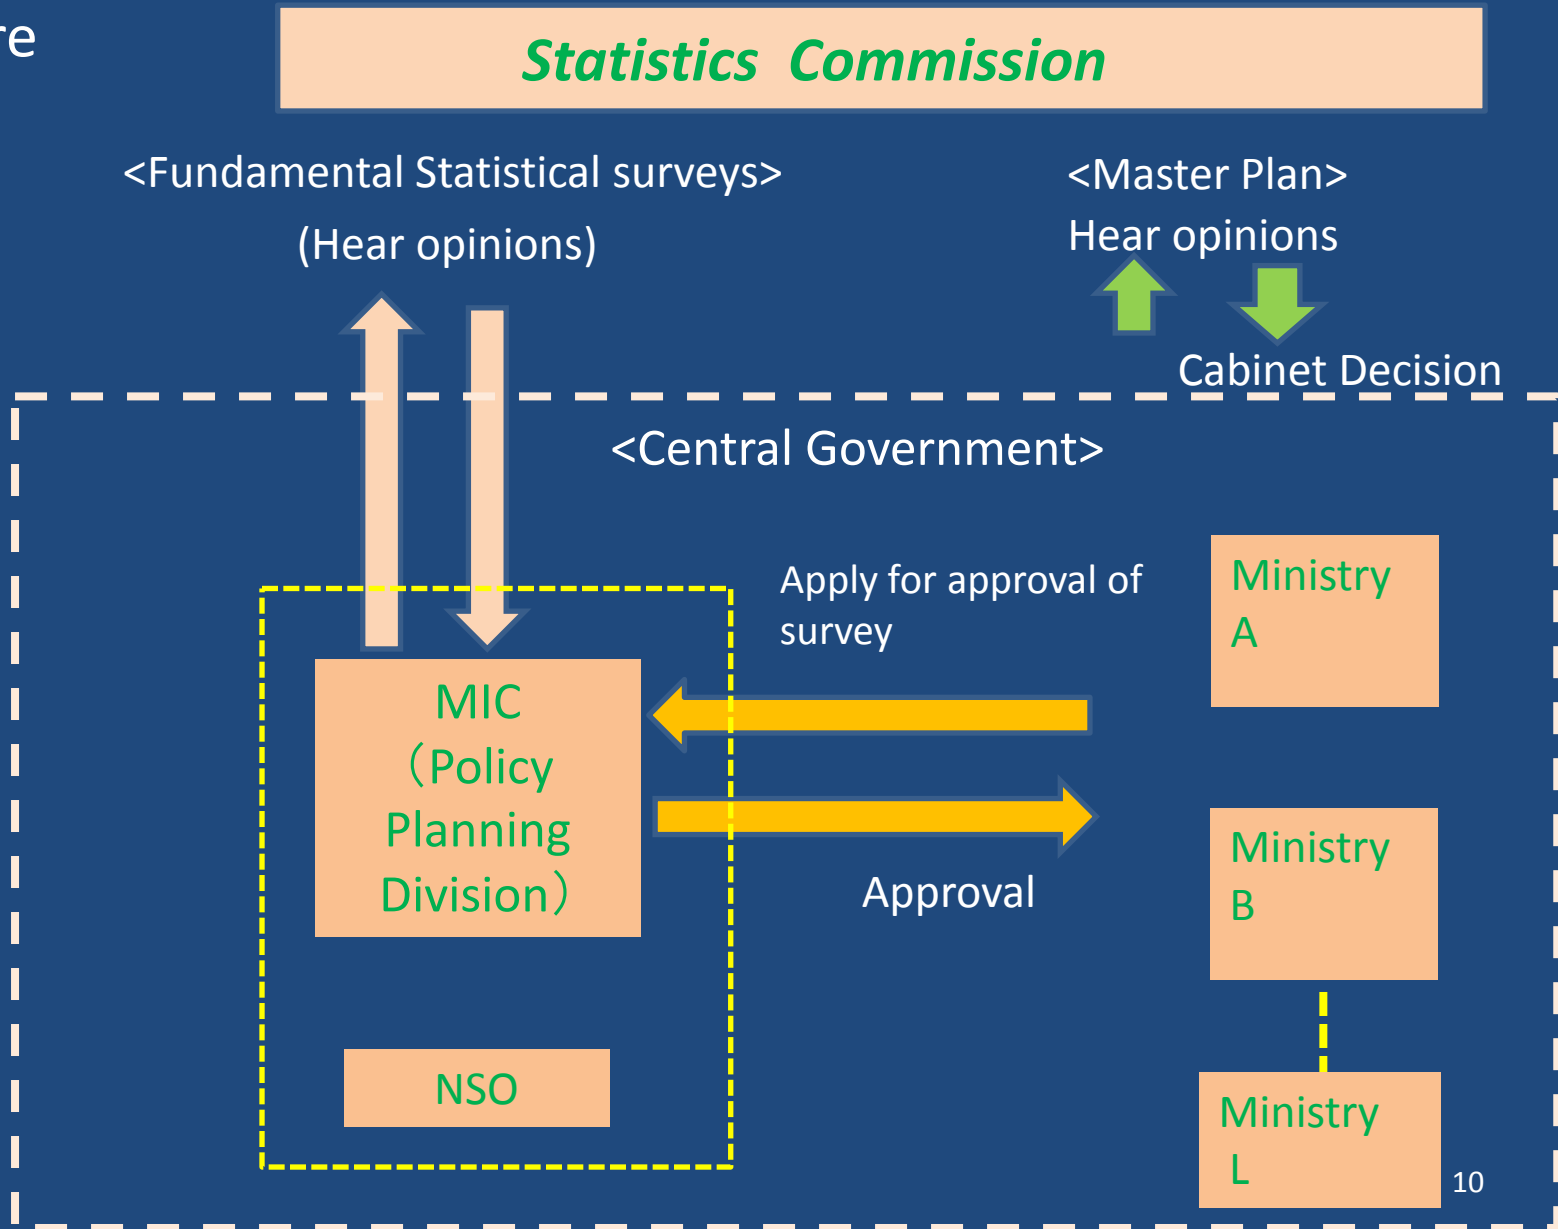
re

Statistics Commission

<Fundamental Statistical surveys>

(Hear opinions)

<Master Plan>

Hear opinions

Cabinet Decision

<Central Government>

Apply for approval of survey

Ministry A

MIC (Policy Planning Division)

Approval

Ministry B

NSO

Ministry L

10